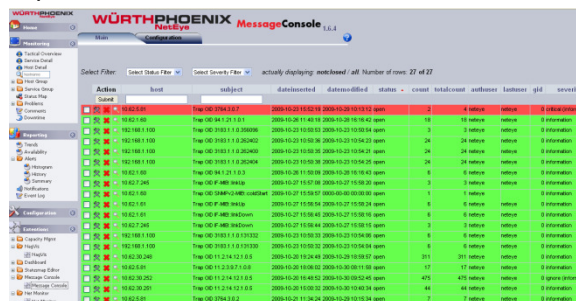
WÜRTHPHOENIX

WÜRTHPHOENIX NetEye MessageConsole 1.6.4

Main Configuration

Home

Monitoring

Tactical Overview
Service Detail
Host Detail
Host Group
Service Group
Status Map
Problems
Comments
Downtime

Reporting

Trends
Availability
Alerts
Histogram
History
Summary
Notifications
Event Log

Configuration

Extensions

Capacity Mgmt
NagVis
NagVis
Dashboard
Statusmap Editor
Message Consoles
Message Console
Nar Monitor

Select Filter: Select Status Filter Select Severity Filter actually displaying: notclosed / all Number of rows: 27 of 27

| Action | host | subject | datecreated | datemodified | status | count | totalcount | authuser | lastuser | gid | severi |
|---|---|---|---|---|---|---|---|---|---|---|---|
| Submit | | | | | | | | | | | |
| | 10.62.0.81 | Trap OID 3794.3.0.7 | 2009-10-23 15:52:19 | 2009-10-28 10:13:12 | open | 2 | 4 | netseye | netseye | 0 | critical (online |
| | 10.62.1.60 | Trap OID 94.1.21.1.0.1 | 2009-10-26 11:40:18 | 2009-10-28 15:16:42 | open | 18 | 18 | neteye | neteye | 0 | information |
| | 192.168.1.100 | Trap OID 3183.1.1.0.356096 | 2009-10-23 10:50:53 | 2009-10-23 10:50:54 | open | 3 | 3 | neteye | neteye | 0 | information |
| | 192.168.1.100 | Trap OID 3183.1.1.0.262402 | 2009-10-23 10:53:36 | 2009-10-28 10:54:23 | open | 24 | 24 | neteye | neteye | 0 | information |
| | 192.168.1.100 | Trap OID 3183.1.1.0.262403 | 2009-10-23 10:53:36 | 2009-10-28 10:54:21 | open | 24 | 24 | neteye | neteye | 0 | information |
| | 192.168.1.100 | Trap OID 3183.1.1.0.262404 | 2009-10-23 10:53:36 | 2009-10-28 10:54:25 | open | 24 | 24 | neteye | neteye | 0 | information |
| | 10.62.1.60 | Trap OID 94.1.21.1.0.3 | 2009-10-26 11:50:08 | 2009-10-28 16:16:43 | open | 6 | 6 | neteye | neteye | 0 | information |
| | 10.62.7.245 | Trap OID IF-MIB::linkUp | 2009-10-27 15:57:08 | 2009-10-27 15:58:20 | open | 3 | 3 | neteye | neteye | 0 | information |
| | 10.62.1.60 | Trap OID SNMPv2-MIB::coldStart | 2009-10-27 15:59:57 | 2009-10-30 00:00:00 | open | 1 | 1 | neteye | neteye | 0 | information |
| | 10.62.1.61 | Trap OID IF-MIB::linkUp | 2009-10-27 15:56:54 | 2009-10-27 15:58:24 | open | 4 | 4 | neteye | neteye | 0 | information |
| | 10.62.1.61 | Trap OID IF-MIB::linkDown | 2009-10-27 15:58:45 | 2009-10-27 15:58:45 | open | 3 | 3 | neteye | neteye | 0 | information |
| | 10.62.7.245 | Trap OID IF-MIB::linkDown | 2009-10-27 15:58:16 | 2009-10-27 15:58:16 | open | 3 | 3 | neteye | neteye | 0 | information |
| | 192.168.1.100 | Trap OID 3183.1.1.0.131332 | 2009-10-23 10:50:32 | 2009-10-23 10:54:06 | open | 8 | 8 | neteye | neteye | 0 | information |
| | 192.168.1.100 | Trap OID 3183.1.1.0.131330 | 2009-10-23 10:50:32 | 2009-10-23 10:54:04 | open | 8 | 8 | neteye | neteye | 0 | information |
| | 10.62.30.249 | Trap OID 11.2.14.12.1.0.5 | 2009-10-20 18:24:49 | 2009-10-28 18:59:57 | open | 311 | 311 | neteye | neteye | 0 | information |
| | 10.62.1.61 | Trap OID 11.2.3.9.7.1.0.8 | 2009-10-26 10:06:02 | 2009-10-26 15:11:08 | open | 17 | 17 | neteye | neteye | 0 | information |
| | 10.62.30.252 | Trap OID 11.2.14.12.1.0.5 | 2009-10-20 18:46:52 | 2009-10-28 19:02:45 | open | 475 | 475 | neteye | neteye | 0 | ignore (interv |
| | 10.62.30.251 | Trap OID 11.2.14.12.1.0.5 | 2009-10-23 10:06:13 | 2009-10-30 10:40:34 | open | 44 | 44 | neteye | neteye | 0 | information |
| | 10.62.0.81 | Trap OID 3794.3.0.2 | 2009-10-21 11:34:24 | 2009-10-29 10:15:34 | open | 7 | 7 | neteye | neteye | 0 | information |